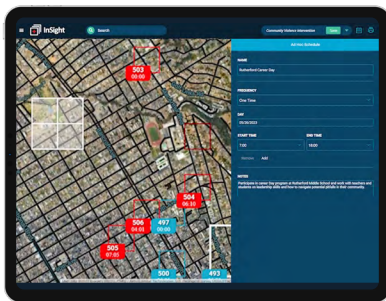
InSight

Search

Community Violence Intervention

Save

Add Item Schedule

NAME

Rutherford Career Day

FREQUENCY

One Time

DAY

05/26/2023

START TIME

7:00

END TIME

16:00

Add

NOTES

Participate in career Day program at Rutherford Middle School and work with teachers and students on leadership skills and how to navigate potential pitfalls in their community.

503
00:00

504
06:30

506
04:01

497
00:00

505
07:05

500

493